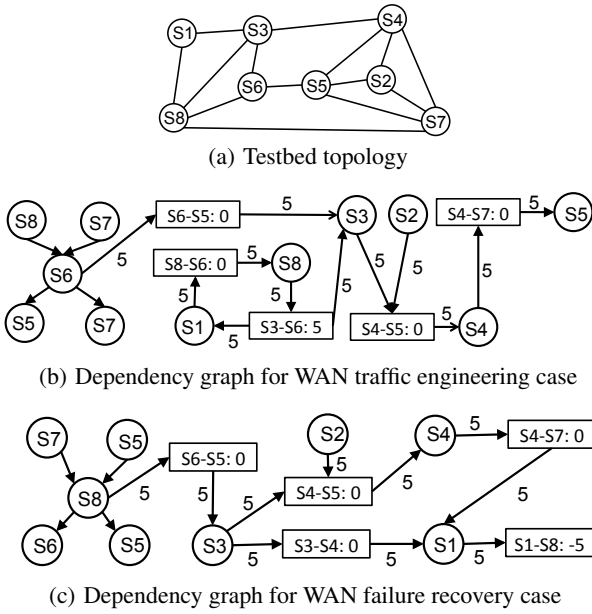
S1
S3
S4
S6
S5
S2
S8
S7

(a) Testbed topology

S8
S7
S6
S5
S7
S6-S5: 0
5
5
S3
S2
S4-S7: 0
5
S5
S8-S6: 0
5
S8
5
5
5
5
5
S1
S3-S6: 5
S4-S5: 0
5
S4
5

(b) Dependency graph for WAN traffic engineering case

S7
S5
S8
S6-S5: 0
S2
S4
S4-S7: 0
5
5
5
5
5
S6
S5
S3
S4-S5: 0
5
5
5
S3-S4: 0
5
S1
5
S1-S8: -5

(c) Dependency graph for WAN failure recovery case